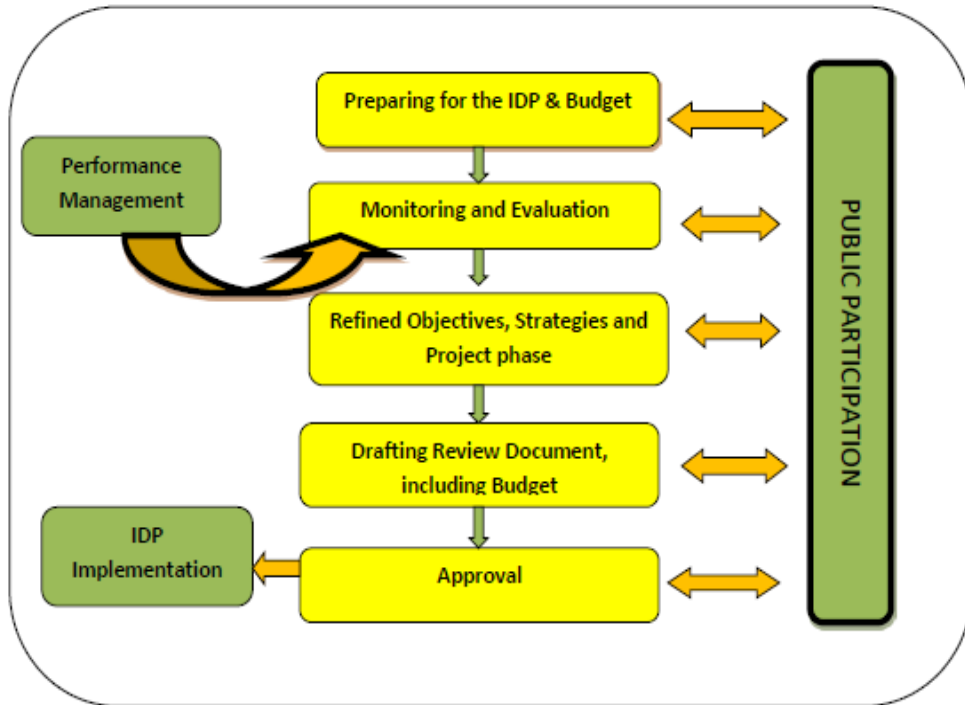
Preparing for the IDP & Budget

Performance Management

Monitoring and Evaluation

Refined Objectives, Strategies and Project phase

Drafting Review Document, including Budget

IDP Implementation

Approval

PUBLIC PARTICIPATION